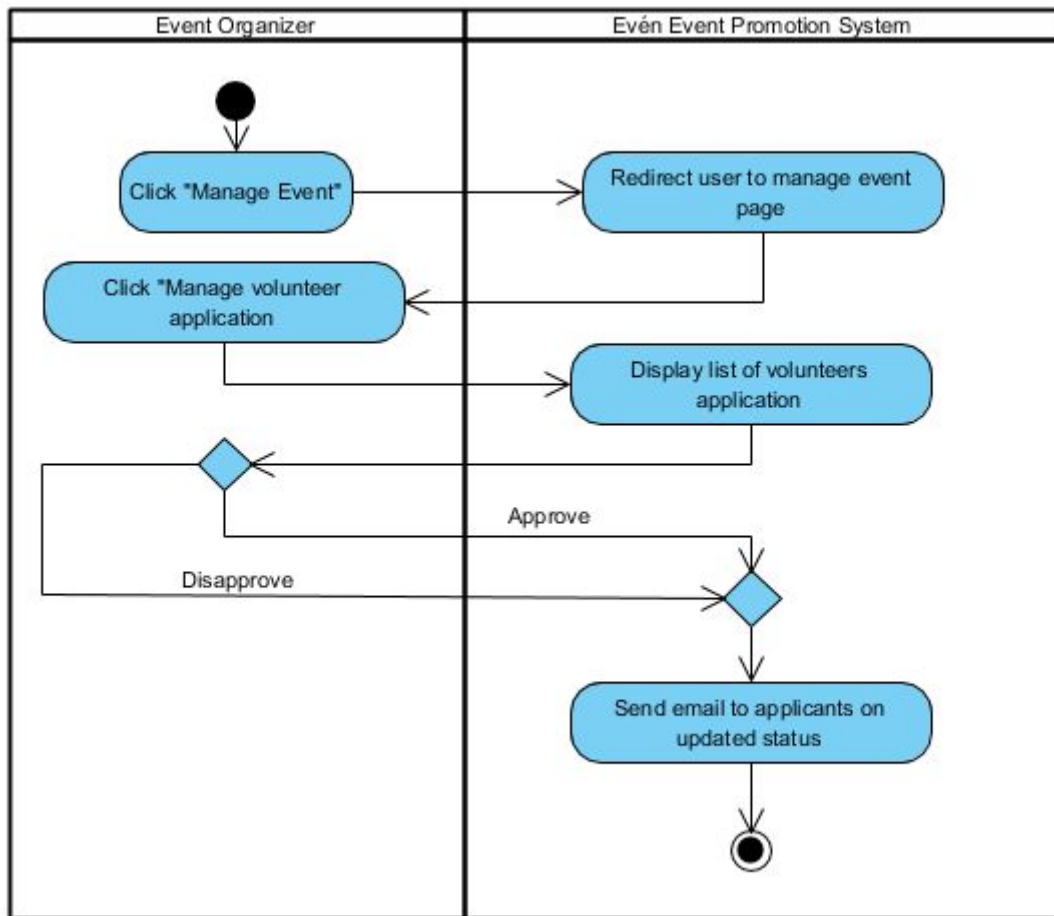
Event Organizer

Evén Event Promotion System

Click "Manage Event"

Redirect user to manage event page

Click "Manage volunteer application

Display list of volunteers application

Approve

Disapprove

Send email to applicants on updated status